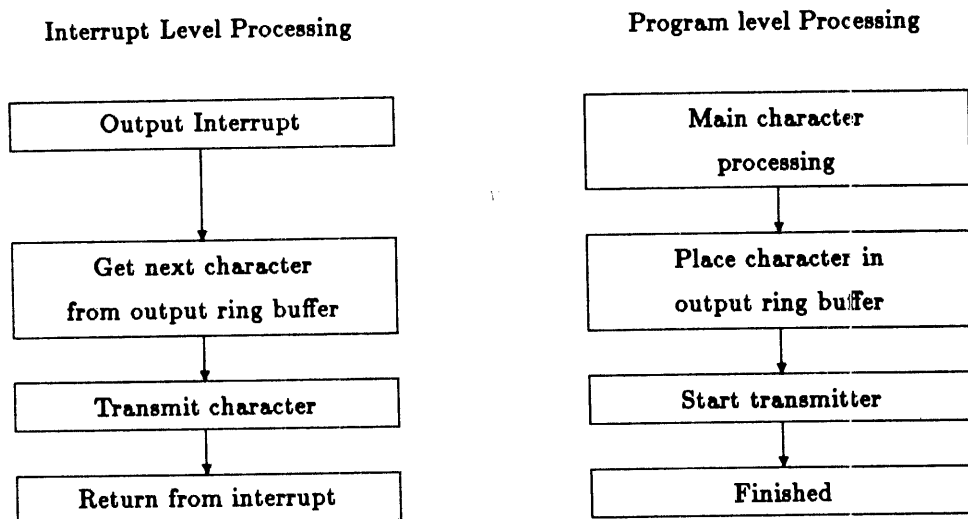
Interrupt Level Processing

Output Interrupt

Get next character from output ring buffer

Transmit character

Return from interrupt

Program level Processing

Main character processing

Place character in output ring buffer

Start transmitter

Finished